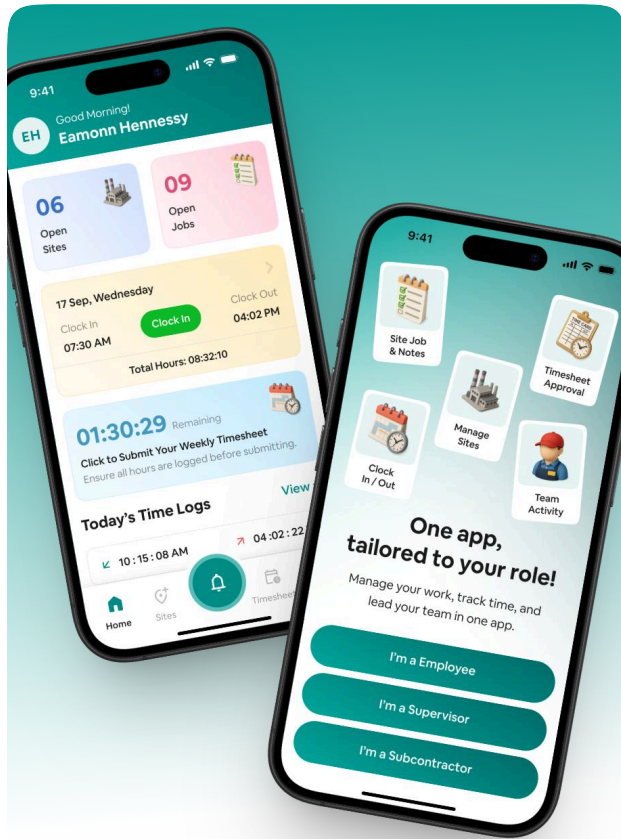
9:41

EH Good Morning!
Eamonn Hennessy

06
Open Sites

09
Open Jobs

17 Sep, Wednesday
Clock In
07:30 AM
Clock In
Clock Out
04:02 PM
Total Hours: 08:32:10

01:30:29 Remaining
Click to Submit Your Weekly Timesheet
Ensure all hours are logged before submitting.

Today's Time Logs
View

10 : 15 : 08 AM
04 : 02 : 22

Home
Sites
Timesheet

9:41

Site Job & Notes
Timesheet Approval
Manage Sites
Clock In / Out
Team Activity

One app, tailored to your role!

Manage your work, track time, and lead your team in one app.

I'm a Employee
I'm a Supervisor
I'm a Subcontractor